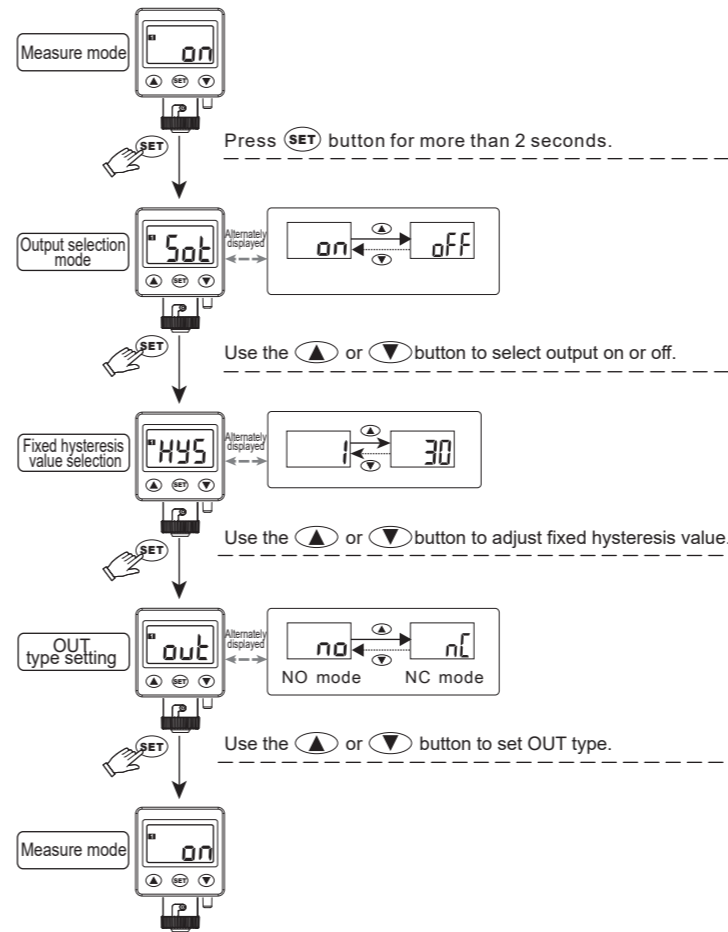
Measure mode

on

SET

Press SET button for more than 2 seconds.

Output selection mode

Sot

Alternately displayed

on

off

Use the ▲ or ▼ button to select output on or off.

Fixed hysteresis value selection

HYS

Alternately displayed

1

30

Use the ▲ or ▼ button to adjust fixed hysteresis value.

OUT type setting

out

Alternately displayed

no

nC

NO mode

NC mode

Use the ▲ or ▼ button to set OUT type.

Measure mode

on